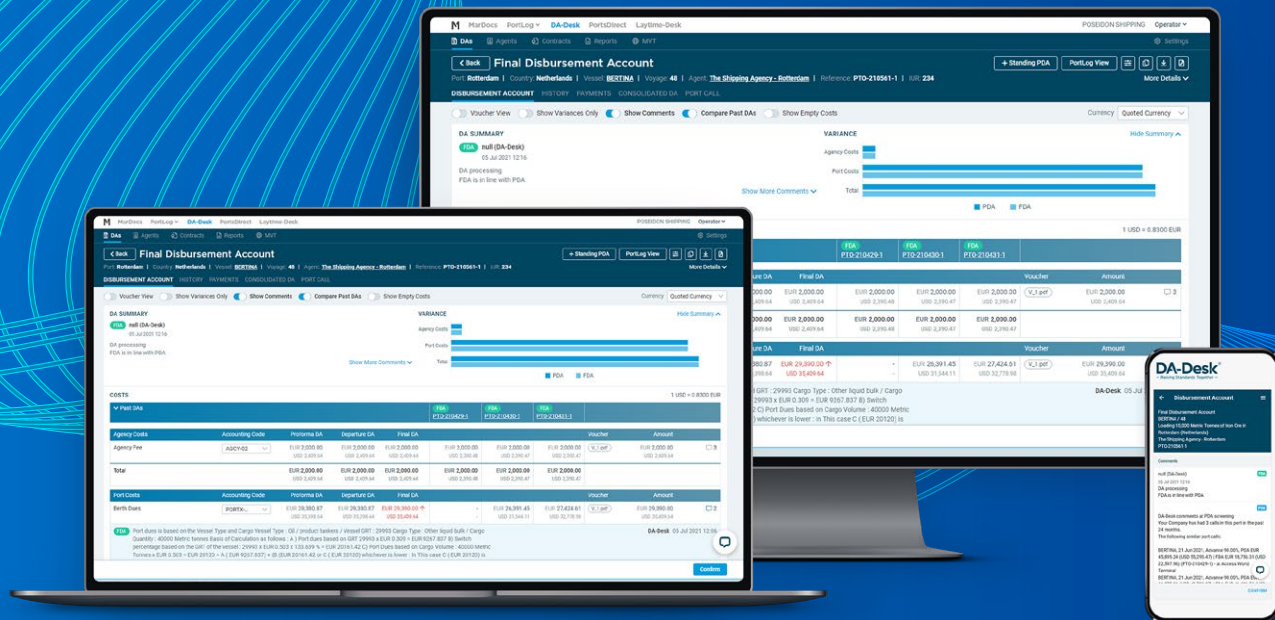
MarDocs PortLog DA-Desk PortsDirect Laytime-Desk POSEIDON SHIPPING Operator

DAs Agents Contracts Reports MVT Settings

Back Final Disbursement Account + Standing PDA PortLog View

Port: Rotterdam | Country: Netherlands | Vessel: BERTINA | Voyage: 48 | Agent: The Shipping Agency - Rotterdam | Reference: PTO-210561-1 | IUR: 234 More Details

DISBURSEMENT ACCOUNT HISTORY PAYMENTS CONSOLIDATED DA PORT CALL

Voucher View Show Variances Only Show Comments Compare Past DAs Show Empty Costs Currency Quoted Currency

DA SUMMARY
FDA null (DA-Desk) 05 Jul 2021 12:16
DA processing
FDA is in line with PDA
Show More Comments

VARIANCE Hide Summary
Agency Costs
Port Costs
Total
PDA FDA

1 USD = 0.8300 EUR

COSTS
Past DAs FDA PTO-210429-1 FDA PTO-210430-1 FDA PTO-210431-1

| Agency Costs | Accounting Code | Proforma DA | Departure DA | Final DA | | | | Voucher | Amount | |
|---|---|---|---|---|---|---|---|---|---|---|
| Agency Fee | AGCY-02 | EUR 2,000.00 USD 2,409.64 | EUR 2,000.00 USD 2,409.64 | EUR 2,000.00 USD 2,409.64 | EUR 2,000.00 USD 2,390.48 | EUR 2,000.00 USD 2,390.47 | EUR 2,000.00 USD 2,390.47 | V_1.pdf | EUR 2,000.00 USD 2,409.64 | 3 |
| Total | | EUR 2,000.00 USD 2,409.64 | EUR 2,000.00 USD 2,409.64 | EUR 2,000.00 USD 2,409.64 | EUR 2,000.00 USD 2,390.48 | EUR 2,000.00 USD 2,390.47 | EUR 2,000.00 USD 2,390.47 | | | |

| Port Costs | Accounting Code | Proforma DA | Departure DA | Final DA | | | | Voucher | Amount | |
|---|---|---|---|---|---|---|---|---|---|---|
| Berth Dues | PORTX- | EUR 29,380.87 USD 35,398.64 | EUR 29,380.87 USD 35,398.64 | EUR 29,390.00 USD 35,409.64 | - | EUR 26,391.45 USD 31,544.11 | EUR 27,424.61 USD 32,778.98 | V_1.pdf | EUR 29,390.00 USD 35,409.64 | 2 |

FDA Port dues is based on the Vessel Type and Cargo Vessel Type : Oil / product tankers / Vessel GRT : 29993 Cargo Type : Other liquid bulk / Cargo Quantity : 40000 Metric tonnes Basis of Calculation as follows : A ) Port dues based on GRT 29993 x EUR 0.309 = EUR 9267.837 B) Switch percentage based on the GRT of the vessel : 29993 x EUR 0.523 ( 133.609 % = EUR 20161.42 C) Port Dues based on Cargo Volume : 40000 Metric tonnes x EUR 0.503 = EUR 20120 > A (EUR 9267.837) + (B (EUR 20161.42 or C (EUR 20120) whichever is lower : In This case C (EUR 20120) is
DA-Desk 05 Jul 2021 12:06

Confirm

DA-Desk
Raising Standards Together

Disbursement Account
Final Disbursement Account
BERTINA / 48
Loading 10,000 Metric Tonnes of Iron Ore in Rotterdam (Netherlands)
The Shipping Agency - Rotterdam
PTO-210561-1
Comments
null (DA-Desk)
DA processing
FDA is in line with PDA
DA-Desk comments at PDA screening
Your Company has had 3 calls in this port in the past 24 months.
The following similar port calls:
BERTINA, 21 Jun 2021, Advance 96.00%, PDA EUR 25,893.39 (USD 29,295.47) / FDA EUR 19,716.33 (USD 22,597.96) (PTO-210429-1) - at Access World Terminal
BERTINA, 21 Jun 2021, Advance 96.00%, PDA EUR
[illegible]